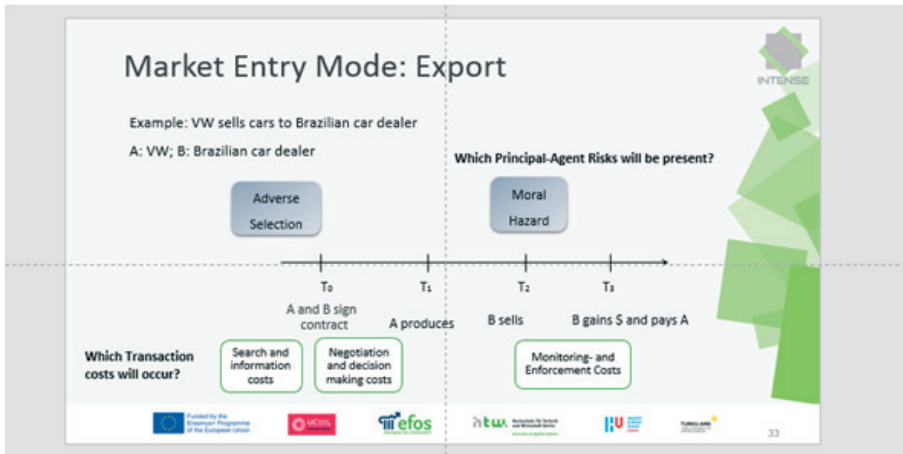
Market Entry Mode: Export

INTENSE

Example: VW sells cars to Brazilian car dealer

A: VW; B: Brazilian car dealer

Which Principal-Agent Risks will be present?

Adverse Selection

Moral Hazard

$T_0$

A and B sign contract

$T_1$

A produces

$T_2$

B sells

$T_3$

B gains $ and pays A

Which Transaction costs will occur?

Search and information costs

Negotiation and decision making costs

Monitoring- and Enforcement Costs

Funded by the Erasmus+ Programme of the European Union

efos

htw

TURKU AMK

33